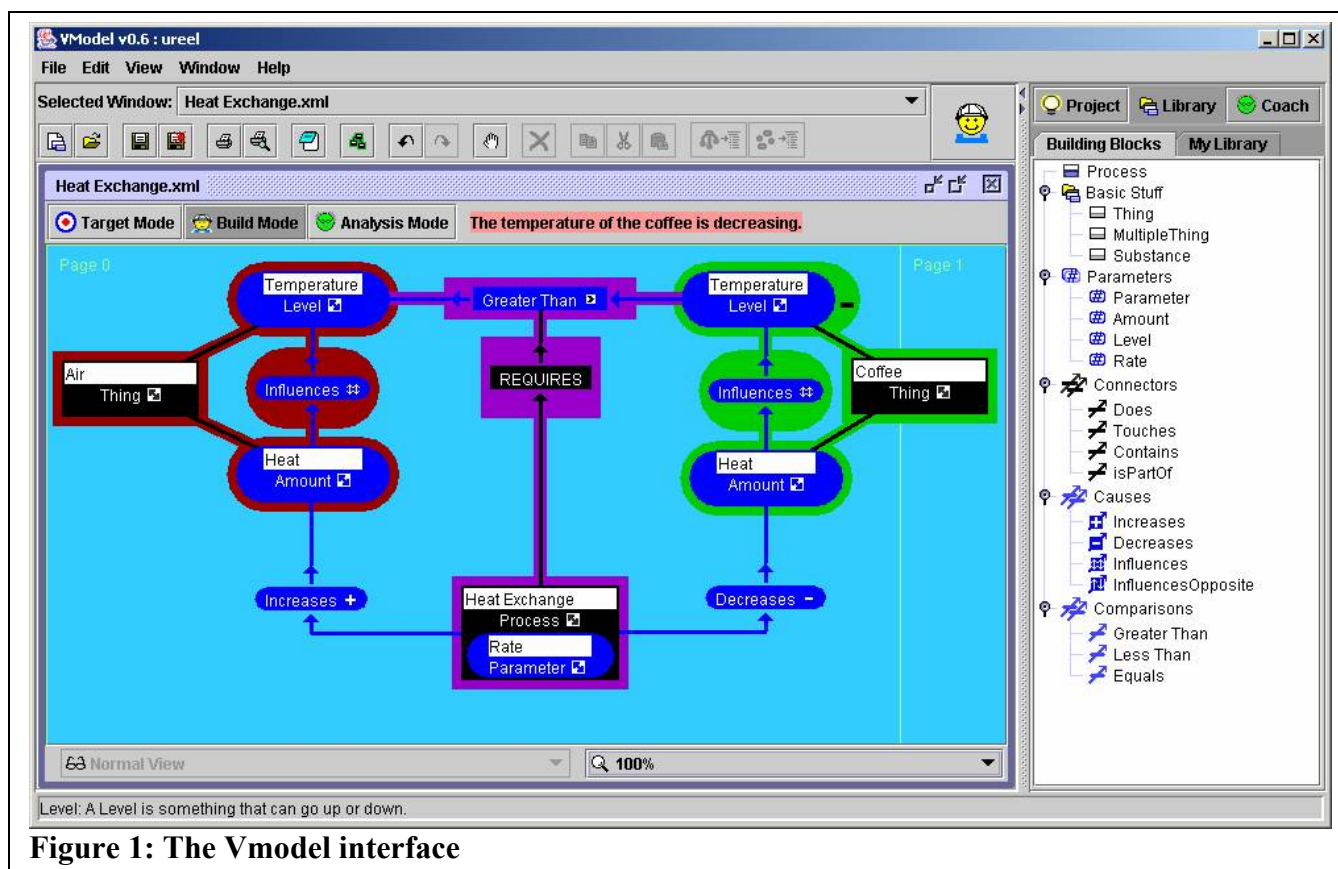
VModel v0.6 : ureel

File Edit View Window Help

Selected Window: Heat Exchange.xml

Project Library Coach

Building Blocks My Library

Heat Exchange.xml

Target Mode Build Mode Analysis Mode The temperature of the coffee is decreasing.

Page 0

Page 1

Temperature Level

Greater Than

Temperature Level

-

Air Thing

Influences ⇅

REQUIRES

Influences ⇅

Coffee Thing

Heat Amount

Heat Amount

Increases +

Heat Exchange Process

Rate Parameter

Decreases -

Normal View

100%

Process
Basic Stuff
Thing
MultipleThing
Substance
Parameters
Parameter
Amount
Level
Rate
Connectors
Does
Touches
Contains
isPartOf
Causes
Increases
Decreases
Influences
InfluencesOpposite
Comparisons
Greater Than
Less Than
Equals

Level: A Level is something that can go up or down.

Figure 1: The Vmodel interface